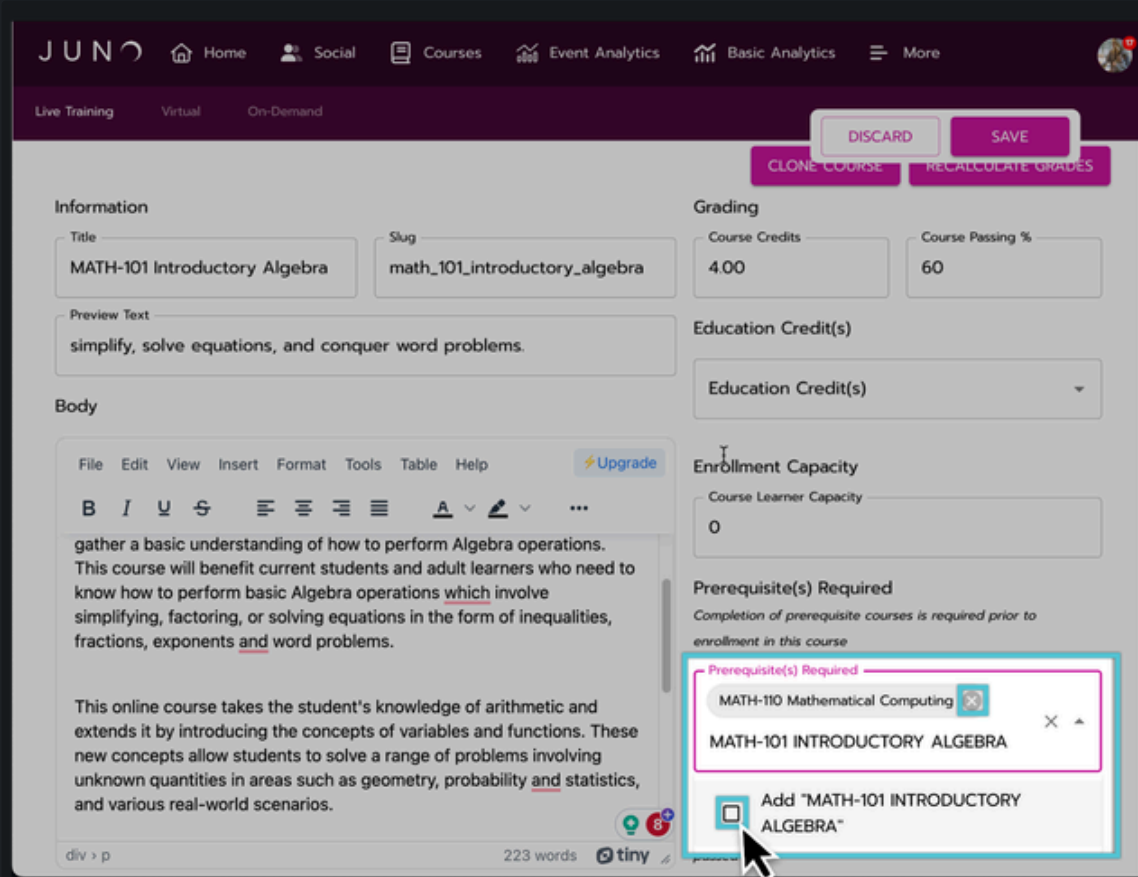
JUNO Home Social Courses Event Analytics Basic Analytics More

Live Training Virtual On-Demand

DISCARD SAVE

CLONE COURSE RECALCULATE GRADES

Information

Title
MATH-101 Introductory Algebra

Slug
math_101_introductory_algebra

Preview Text
simplify, solve equations, and conquer word problems.

Body

File Edit View Insert Format Tools Table Help ⚡Upgrade

B I U S A

gather a basic understanding of how to perform Algebra operations. This course will benefit current students and adult learners who need to know how to perform basic Algebra operations which involve simplifying, factoring, or solving equations in the form of inequalities, fractions, exponents and word problems.

This online course takes the student's knowledge of arithmetic and extends it by introducing the concepts of variables and functions. These new concepts allow students to solve a range of problems involving unknown quantities in areas such as geometry, probability and statistics, and various real-world scenarios.

div › p 223 words tiny

Grading

Course Credits
4.00

Course Passing %
60

Education Credit(s)

Education Credit(s)

Enrollment Capacity

Course Learner Capacity
0

Prerequisite(s) Required

Completion of prerequisite courses is required prior to enrollment in this course

Prerequisite(s) Required
MATH-110 Mathematical Computing
MATH-101 INTRODUCTORY ALGEBRA

Add "MATH-101 INTRODUCTORY ALGEBRA"